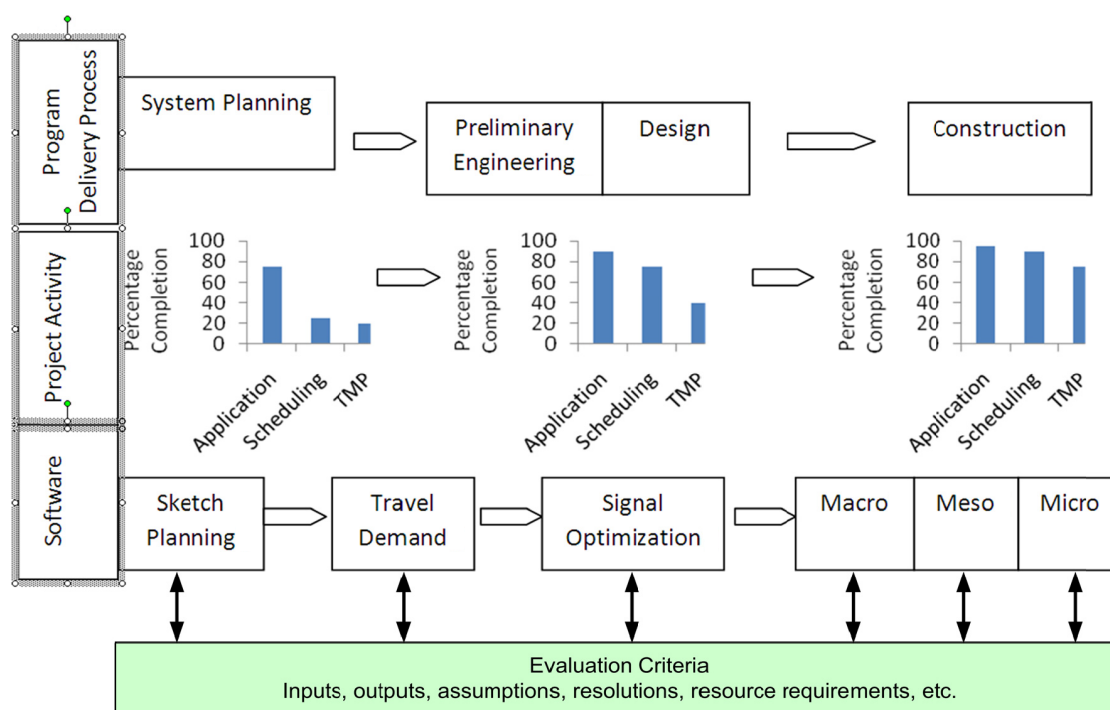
Program Delivery Process

System Planning

Preliminary Engineering

Design

Construction

Project Activity

Percentage Completion

100
80
60
40
20
0

Application
Scheduling
TMP

Percentage Completion

100
80
60
40
20
0

Application
Scheduling
TMP

Percentage Completion

100
80
60
40
20
0

Application
Scheduling
TMP

Software

Sketch Planning

Travel Demand

Signal Optimization

Macro

Meso

Micro

Evaluation Criteria
Inputs, outputs, assumptions, resolutions, resource requirements, etc.